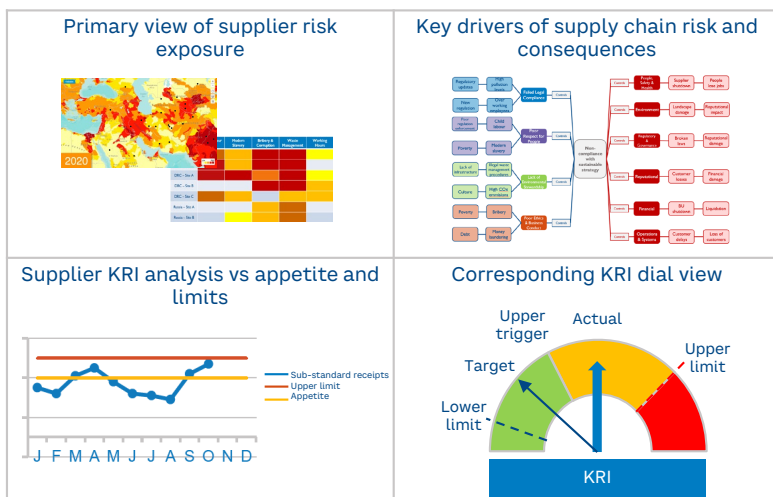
Primary view of supplier risk exposure

2020

| | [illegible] | Modern Slavery | Bribery & Corruption | Waste Management | Working Hours |
|---|---|---|---|---|---|
| DRC - Site A | | | | | |
| DRC - Site B | | | | | |
| DRC - Site C | | | | | |
| Russia - Site A | | | | | |
| Russia - Site B | | | | | |

Key drivers of supply chain risk and consequences

Regulatory updates
New regulation
Poor regulatory enforcement
Poverty
Lack of infrastructure
Culture
Poverty
Debt
High pollution levels
Child working conditions
CAHRA Mineral
Modern slavery
Illegal waste management procedure
High CO2 emissions
Bribery
Money laundering
Failed Legal Compliance
Poor Respect for People
Lack of Environmental Protection
Poor Ethics & Business Conduct
Causes
Causes
Causes
Causes
Non-compliance with sustainable strategy
Causes
Causes
Causes
Causes
Causes
Causes
People, Safety & Health
Environment
Regulatory & Compliance
Reputational
Financial
Operations & Systems
Supplier diseases
Landscape damage
Bronze loss
Customer losses
BU divestment
Customer delays
People lose jobs
Reputational impact
Reputational damage
Financial damage
Liquidation
Loss of customers

Supplier KRI analysis vs appetite and limits

Sub-standard receipts
Upper limit
Appetite

J F M A M J J A S O N D

Corresponding KRI dial view

Upper trigger
Actual
Target
Upper limit
Lower limit
KRI